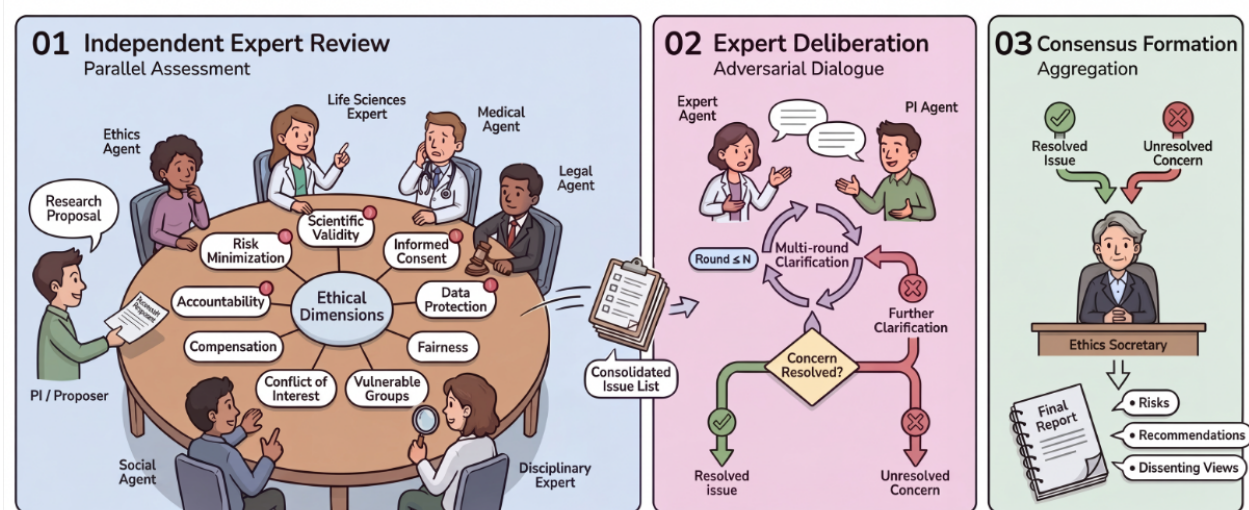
01 Independent Expert Review
Parallel Assessment

Research Proposal

Ethics Agent

Life Sciences Expert

Medical Agent

Legal Agent

Scientific Validity

Risk Minimization

Informed Consent

Accountability

Ethical Dimensions

Data Protection

Compensation

Fairness

Conflict of Interest

Vulnerable Groups

PI / Proposer

Social Agent

Disciplinary Expert

Consolidated Issue List

02 Expert Deliberation
Adversarial Dialogue

Expert Agent

PI Agent

Round ≤ N

Multi-round Clarification

Further Clarification

Concern Resolved?

Resolved issue

Unresolved Concern

03 Consensus Formation
Aggregation

Resolved Issue

Unresolved Concern

Ethics Socretary

Final Report

• Risks

• Recommendations

• Dissenting Views